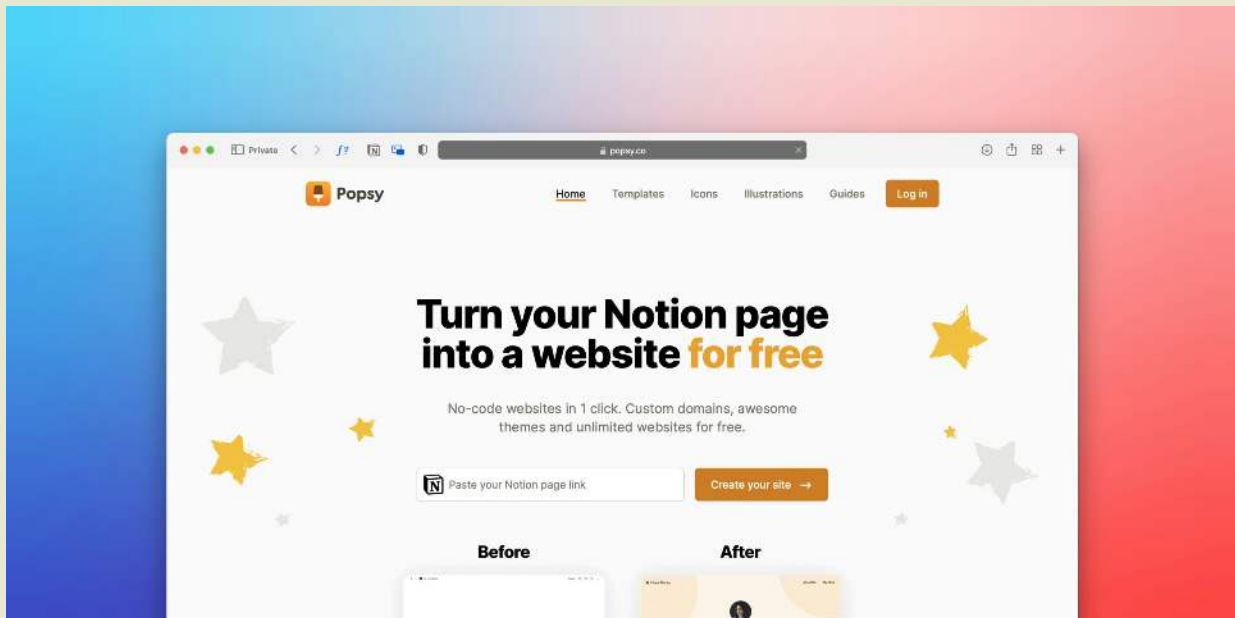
Private
popsy.co

Popsy

Home Templates Icons Illustrations Guides Log in

Turn your Notion page into a website for free

No-code websites in 1 click. Custom domains, awesome themes and unlimited websites for free.

Paste your Notion page link

Create your site →

Before

After